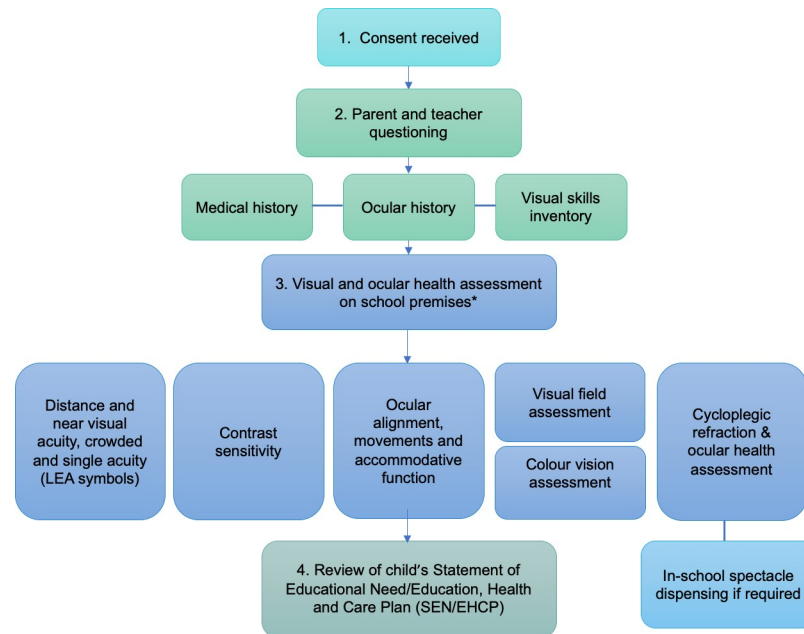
1. Consent received

2. Parent and teacher questioning

Medical history

Ocular history

Visual skills inventory

3. Visual and ocular health assessment on school premises*

Distance and near visual acuity, crowded and single acuity (LEA symbols)

Contrast sensitivity

Ocular alignment, movements and accommodative function

Visual field assessment

Colour vision assessment

Cycloplegic refraction & ocular health assessment

4. Review of child's Statement of Educational Need/Education, Health and Care Plan (SEN/EHCP)

In-school spectacle dispensing if required